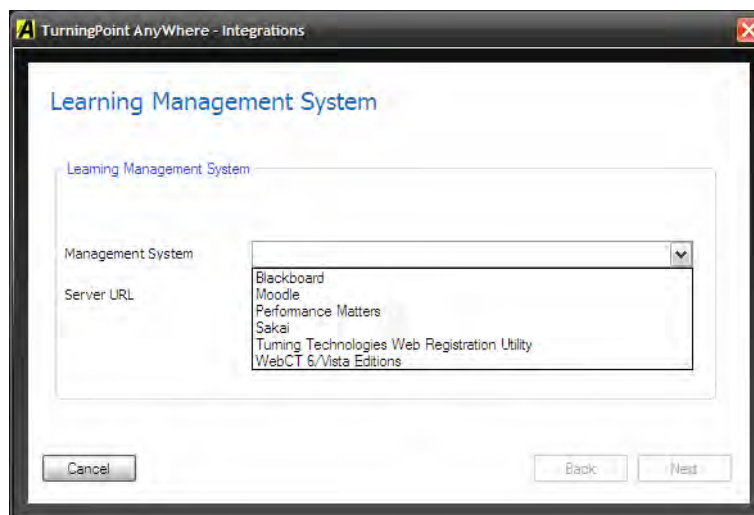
TurningPoint AnyWhere - Integrations

Learning Management System

Learning Management System

Management System

Server URL

Blackboard
Moodle
Performance Matters
Sakai
Turning Technologies Web Registration Utility
WebCT 6/Vista Editions

Cancel

Back

Next